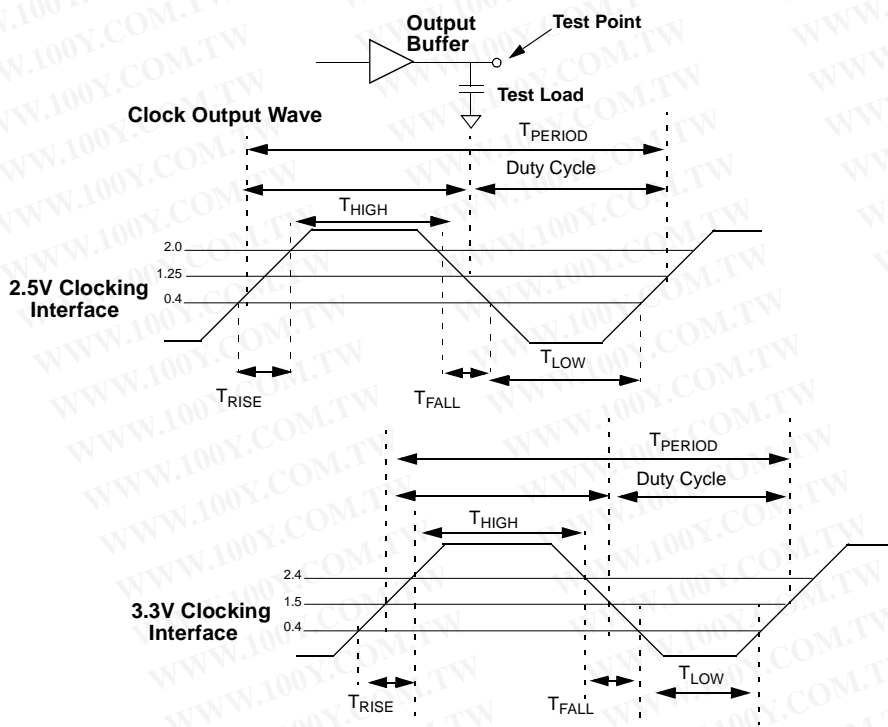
Output Buffer

Test Point

Test Load

Clock Output Wave

$T_{PERIOD}$

Duty Cycle

$T_{HIGH}$

2.0

1.25

0.4

2.5V Clocking Interface

$T_{LOW}$

$T_{RISE}$

$T_{FALL}$

$T_{PERIOD}$

Duty Cycle

$T_{HIGH}$

2.4

1.5

0.4

3.3V Clocking Interface

$T_{LOW}$

$T_{RISE}$

$T_{FALL}$

WWW.100Y.COM.TW